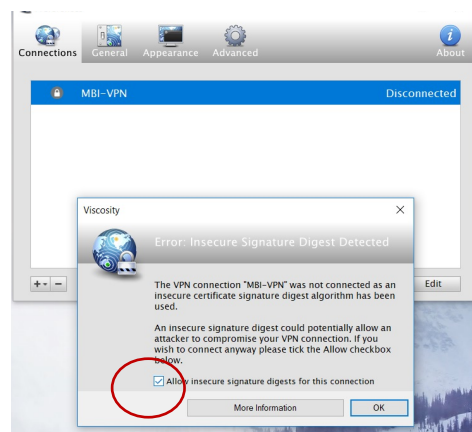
Connections General Appearance Advanced About

MBI-VPN Disconnected

+ - Edit

Viscosity ×

Error: Insecure Signature Digest Detected

The VPN connection "MBI-VPN" was not connected as an insecure certificate signature digest algorithm has been used.

An insecure signature digest could potentially allow an attacker to compromise your VPN connection. If you wish to connect anyway please tick the Allow checkbox below.

Allow insecure signature digests for this connection

More Information OK